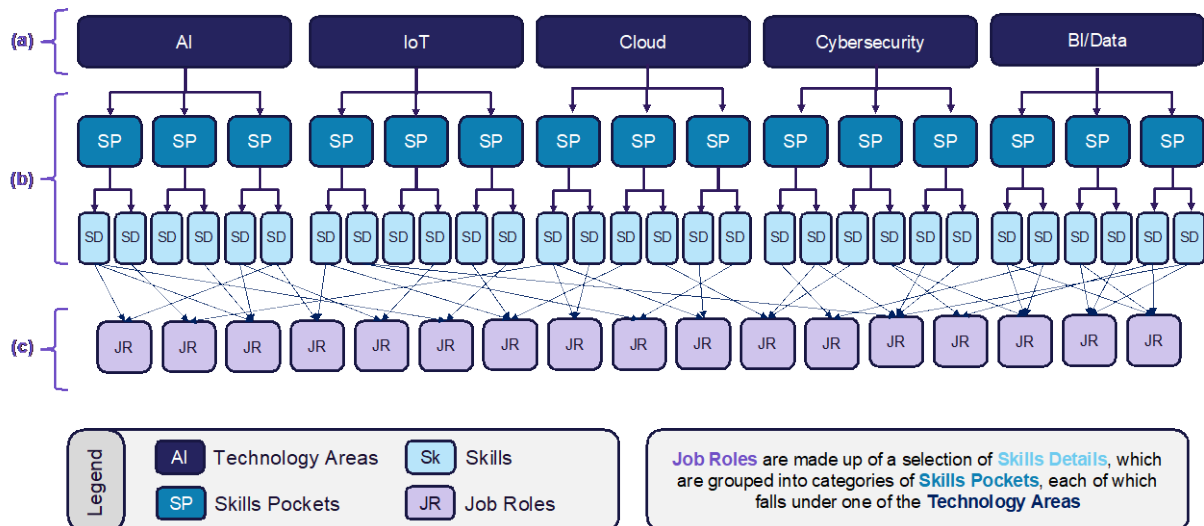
(a)

AI

IoT

Cloud

Cybersecurity

BI/Data

(b)

SP SP SP SP SP SP SP SP SP SP SP SP SP SP SP

SD SD SD SD SD SD SD SD SD SD SD SD SD SD SD SD SD SD SD SD SD SD SD SD SD SD SD SD SD SD

(c)

JR JR JR JR JR JR JR JR JR JR JR JR JR JR JR JR JR

Legend

AI Technology Areas

Sk Skills

SP Skills Pockets

JR Job Roles

Job Roles are made up of a selection of Skills Details, which are grouped into categories of Skills Pockets, each of which falls under one of the Technology Areas